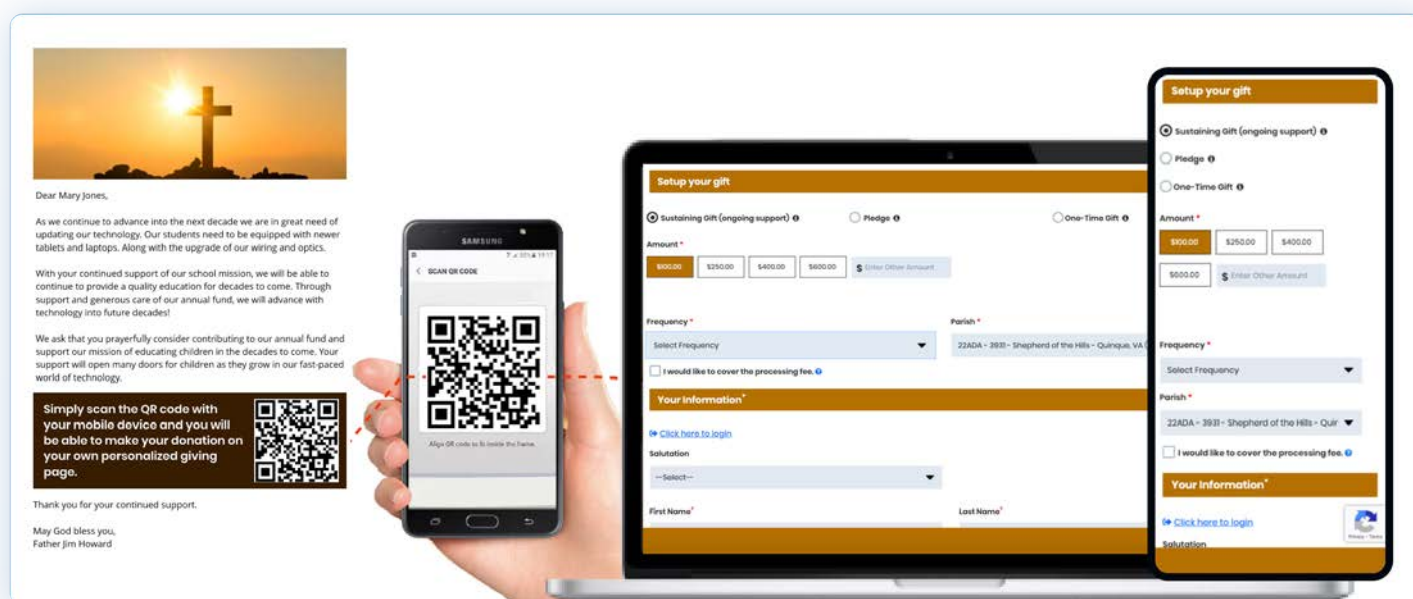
Dear Mary Jones,

As we continue to advance into the next decade we are in great need of updating our technology. Our students need to be equipped with newer tablets and laptops. Along with the upgrade of our wiring and optics.

With your continued support of our school mission, we will be able to continue to provide a quality education for decades to come. Through support and generous care of our annual fund, we will advance with technology into future decades!

We ask that you prayerfully consider contributing to our annual fund and support our mission of educating children in the decades to come. Your support will open many doors for children as they grow in our fast-paced world of technology.

Simply scan the QR code with your mobile device and you will be able to make your donation on your own personalized giving page.

Thank you for your continued support.

May God bless you,
Father Jim Howard

SAMSUNG
SCAN QR CODE
Align QR code to fit inside the frame.

Setup your gift
Sustaining Gift (ongoing support)
Pledge
One-Time Gift
Amount *
$100.00 $250.00 $400.00 $600.00 $ Enter Other Amount
Frequency *
Select Frequency
Parish *
22ADA - 3931 - Shepherd of the Hills - Quinque, VA
I would like to cover the processing fee.
Your Information*
Click here to login
Salutation
--Select--
First Name*
Last Name*

Setup your gift
Sustaining Gift (ongoing support)
Pledge
One-Time Gift
Amount *
$100.00 $250.00 $400.00
$600.00 $ Enter Other Amount
Frequency *
Select Frequency
Parish *
22ADA - 3931 - Shepherd of the Hills - Quir
I would like to cover the processing fee.
Your Information*
Click here to login
Salutation
Privacy - Terms